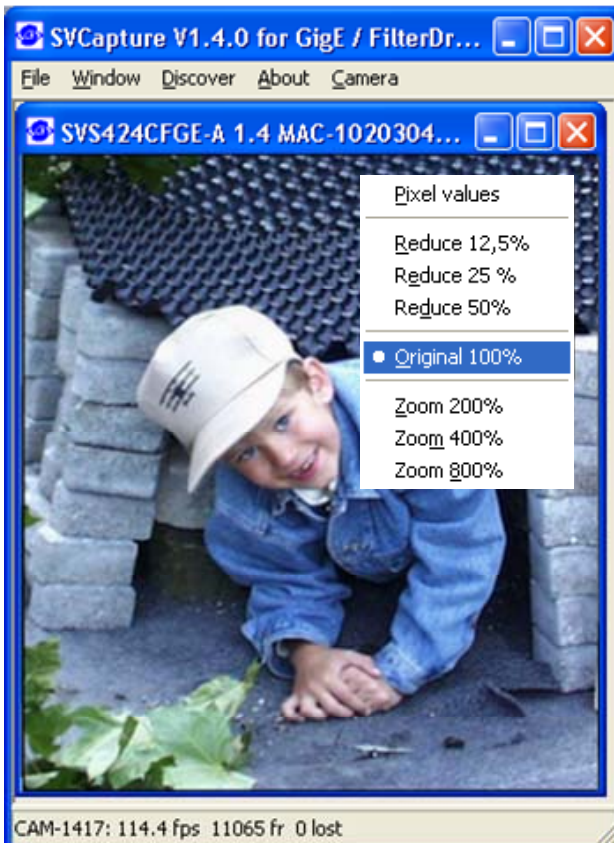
SVCapture V1.4.0 for GigE / FilterDr...

File Window Discover About Camera

SVS424CFGE-A 1.4 MAC-1020304...

Pixel values

Reduce 12,5%
Reduce 25 %
Reduce 50%

Original 100%

Zoom 200%
Zoom 400%
Zoom 800%

CAM-1417: 114.4 fps 11065 fr 0 lost